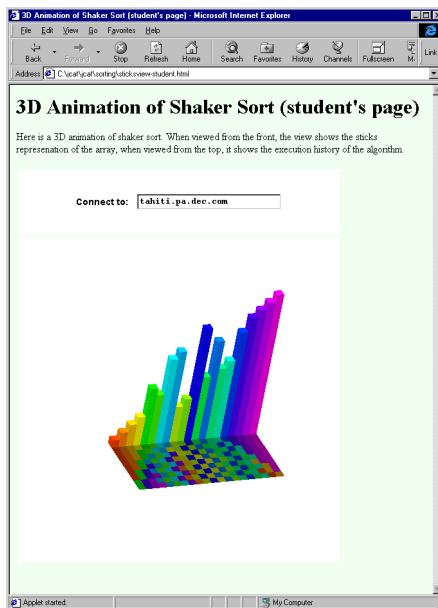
3D Animation of Shaker Sort (student's page) - Microsoft Internet Explorer

File Edit View Go Favorites Help

Back Forward Stop Refresh Home Search Favorites History Channels Fullscreen M. Link

Address C:\jcaf\jcaf\sorting\sticksview-student.html

3D Animation of Shaker Sort (student's page)

Here is a 3D animation of shaker sort. When viewed from the front, the view shows the sticks represenation of the array, when viewed from the top, it shows the execution history of the algorithm.

Connect to: tahiti.pa.dec.com

Applet started.

My Computer